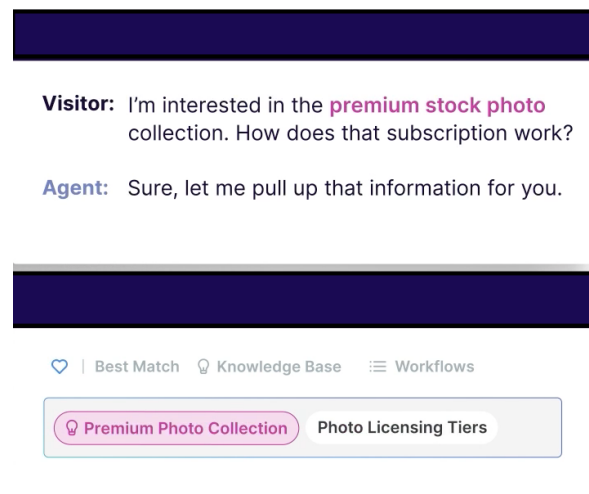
Visitor: I'm interested in the premium stock photo collection. How does that subscription work?

Agent: Sure, let me pull up that information for you.

| Best Match Knowledge Base Workflows

Premium Photo Collection Photo Licensing Tiers